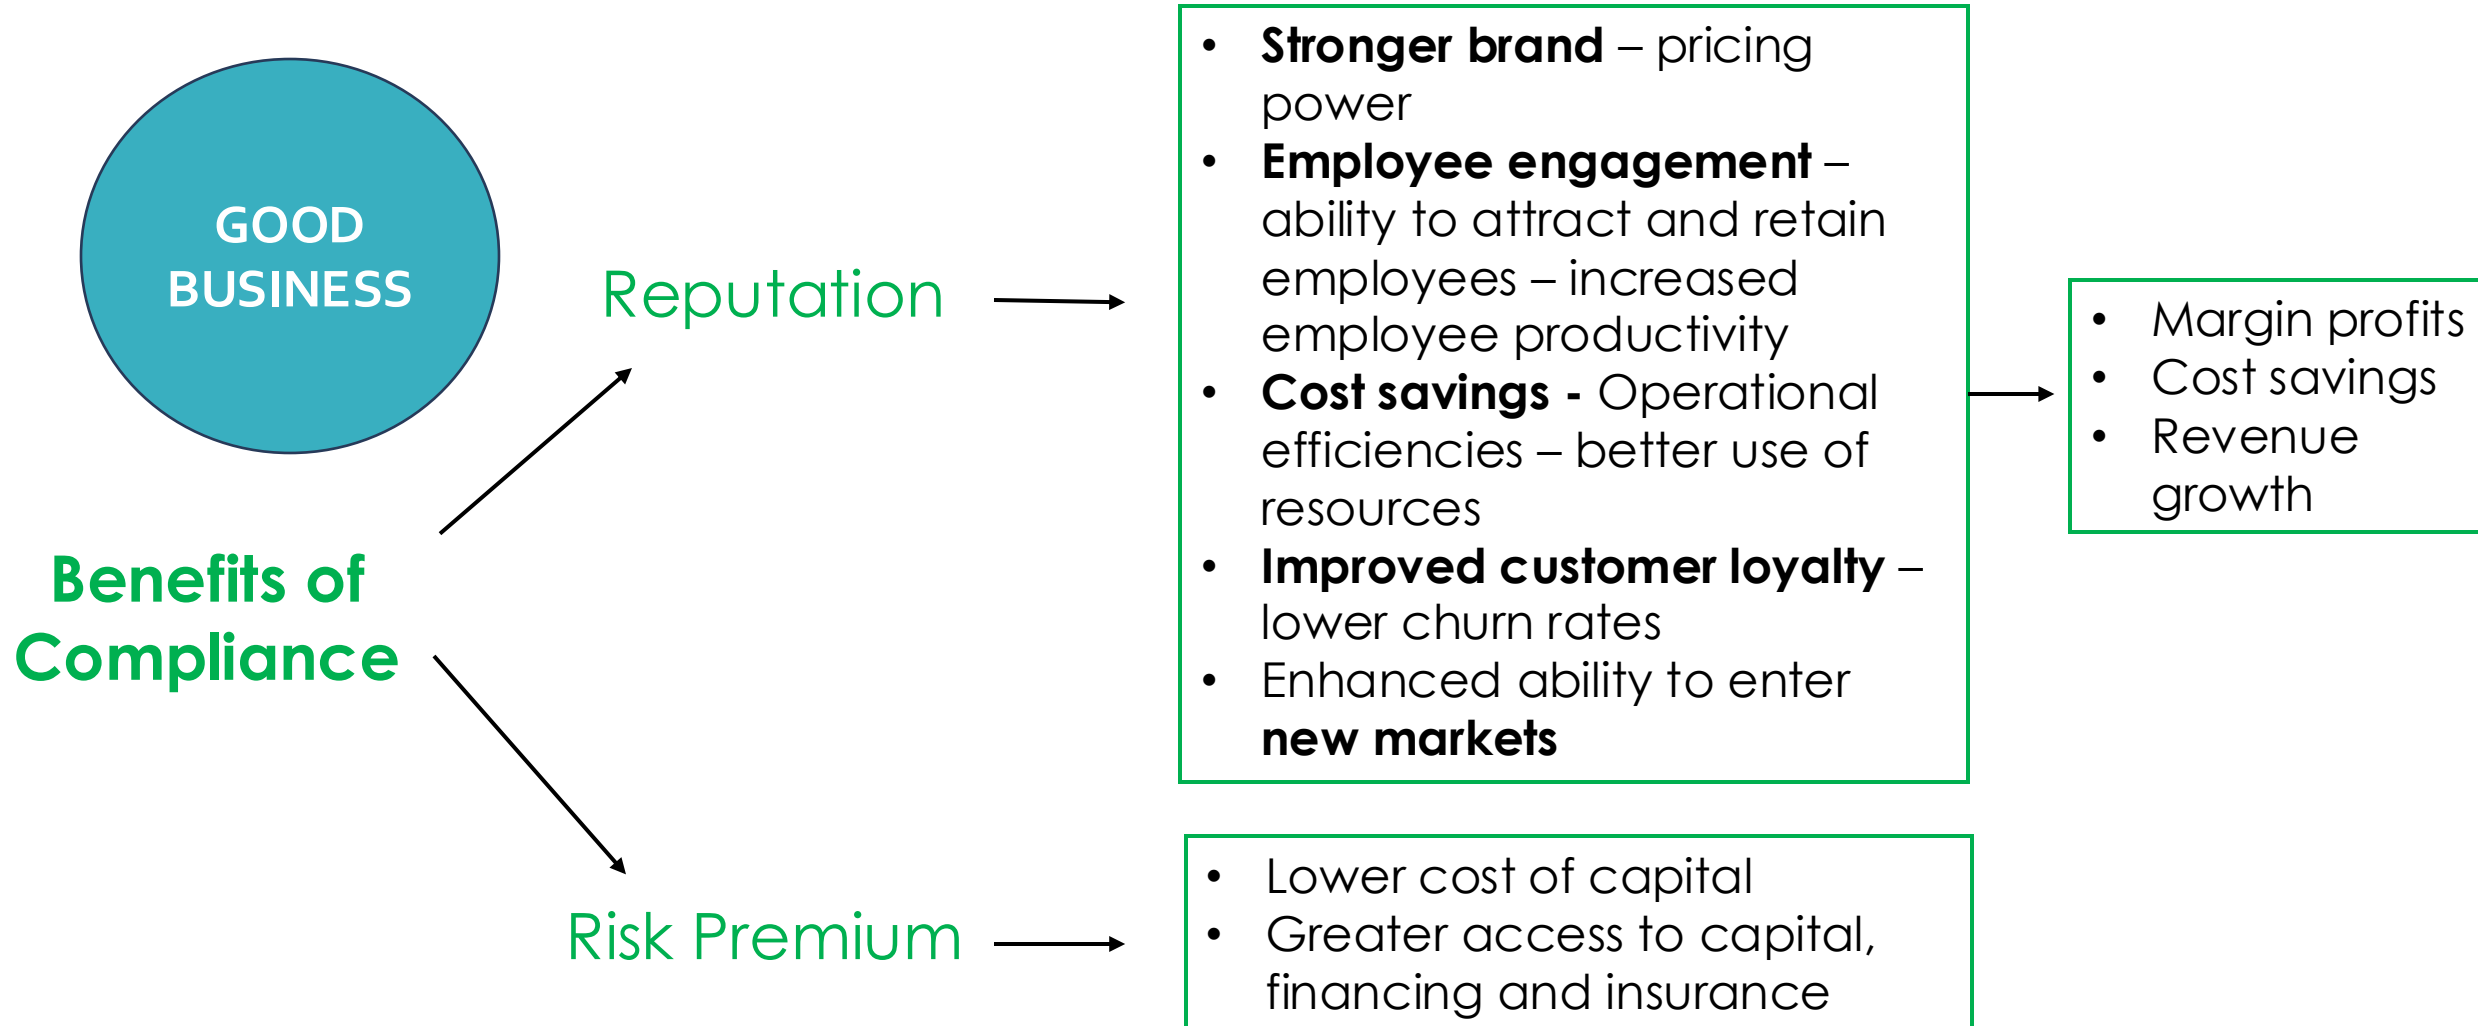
GOOD BUSINESS

Benefits of Compliance

Reputation

- Stronger brand – pricing power
- Employee engagement – ability to attract and retain employees – increased employee productivity
- Cost savings - Operational efficiencies – better use of resources
- Improved customer loyalty – lower churn rates
- Enhanced ability to enter new markets

- Margin profits
- Cost savings
- Revenue growth

Risk Premium

- Lower cost of capital
- Greater access to capital, financing and insurance